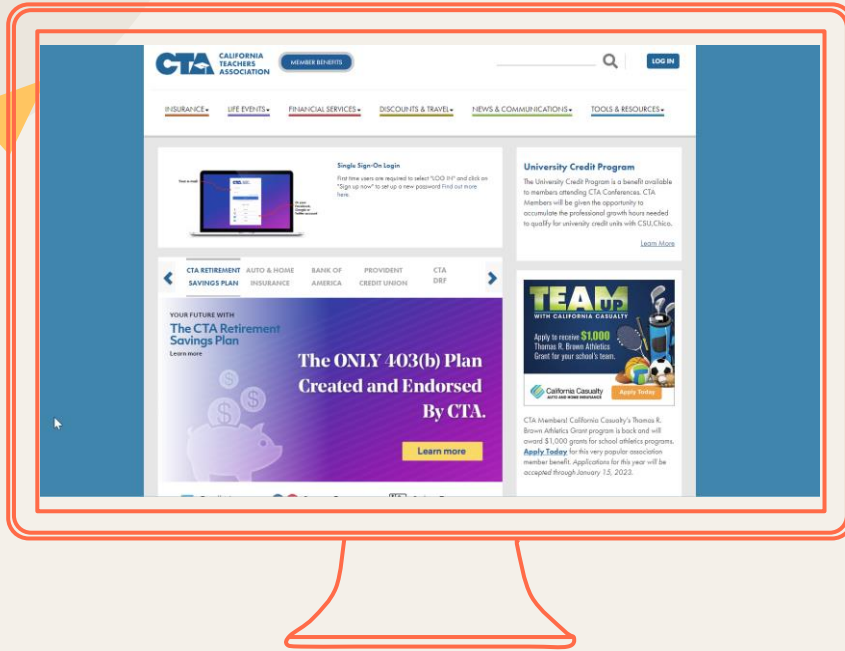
CTA CALIFORNIA TEACHERS ASSOCIATION

MEMBER BENEFITS

LOG IN

INSURANCE▾ LIFE EVENTS▾ FINANCIAL SERVICES▾ DISCOUNTS & TRAVEL▾ NEWS & COMMUNICATIONS▾ TOOLS & RESOURCES▾

Single Sign-On Login

First time users are required to select "LOG IN" and click on "Sign up now" to set up a new password Find out more here.

University Credit Program

The University Credit Program is a benefit available to members attending CTA Conferences. CTA Members will be given the opportunity to accumulate the professional growth hours needed to qualify for university credit units with CSU,Chico.

Learn More

CTA RETIREMENT SAVINGS PLAN | AUTO & HOME INSURANCE | BANK OF AMERICA | PROVIDENT CREDIT UNION | CTA DRF

YOUR FUTURE WITH
The CTA Retirement Savings Plan
Learn more

The ONLY 403(b) Plan Created and Endorsed By CTA.

Learn more

TEAM UP WITH CALIFORNIA CASUALTY

Apply to receive $1,000 Thomas R. Brown Athletics Grant for your school's team.

California Casualty AUTO AND HOME INSURANCE

Apply Today

CTA Members! California Casualty's Thomas R. Brown Athletics Grant program is back and will award $1,000 grants for school athletics programs. Apply Today for this very popular association member benefit. Applications for this year will be accepted through January 15, 2023.